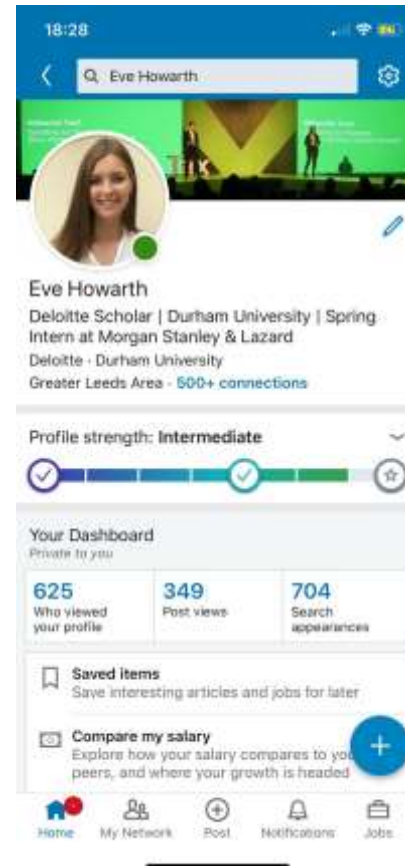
18:28

Eve Howarth

Eve Howarth
Deloitte Scholar | Durham University | Spring Intern at Morgan Stanley & Lazard
Deloitte · Durham University
Greater Leeds Area · 500+ connections

Profile strength: Intermediate

Your Dashboard
Private to you

| 625 Who viewed your profile | 349 Post views | 704 Search appearances |
|---|---|---|

Saved items
Save interesting articles and jobs for later

Compare my salary
Explore how your salary compares to yo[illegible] peers, and where your growth is headed

Home My Network Post Notifications Jobs